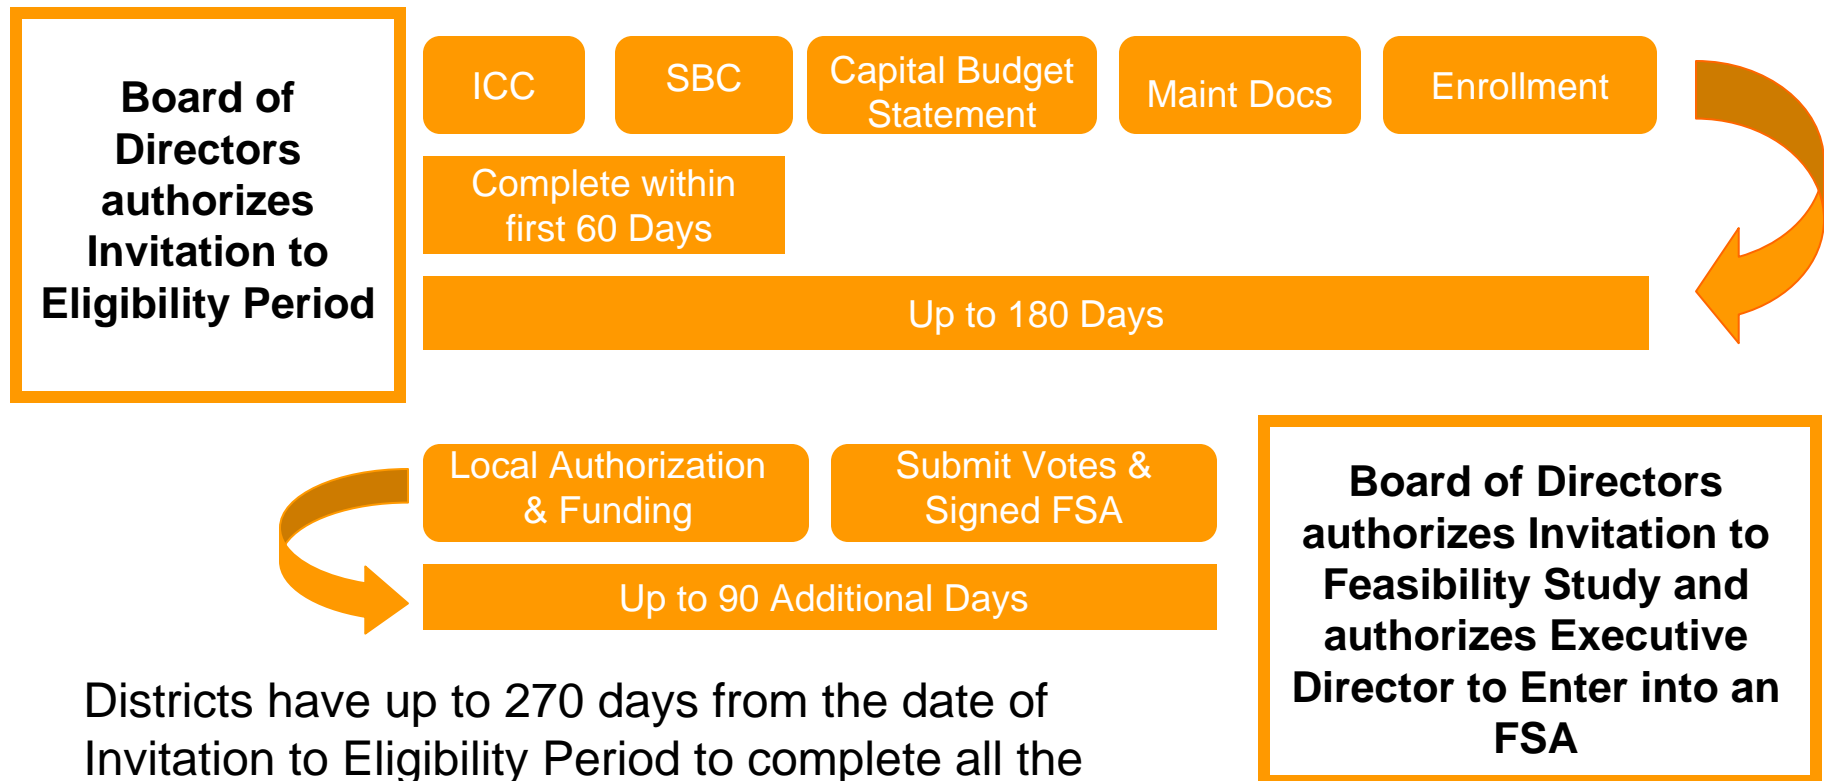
Board of Directors authorizes Invitation to Eligibility Period

ICC

SBC

Capital Budget Statement

Maint Docs

Enrollment

Complete within first 60 Days

Up to 180 Days

Local Authorization & Funding

Submit Votes & Signed FSA

Up to 90 Additional Days

Board of Directors authorizes Invitation to Feasibility Study and authorizes Executive Director to Enter into an FSA

Districts have up to 270 days from the date of Invitation to Eligibility Period to complete all the